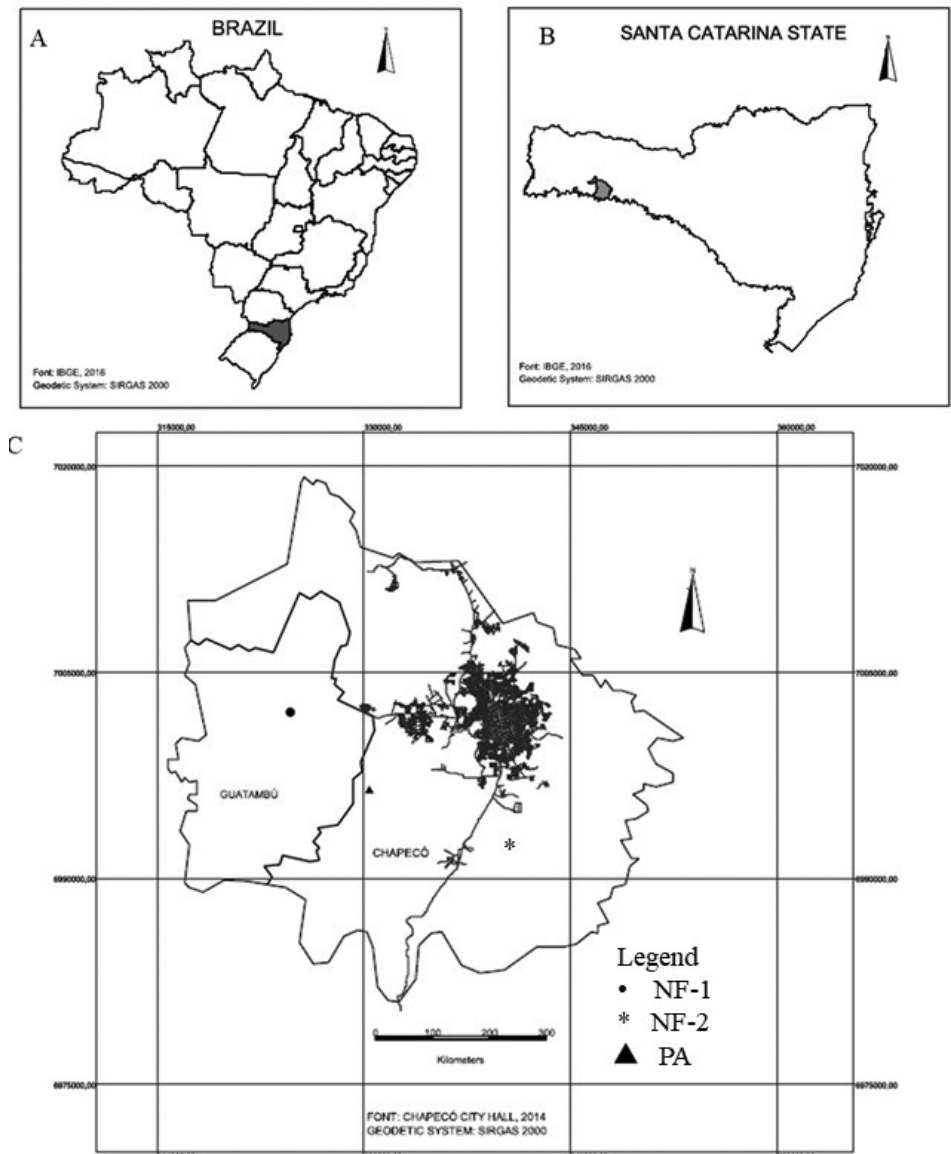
A

BRAZIL

Font: IBGE, 2016
Geodetic System: SIRGAS 2000

B

SANTA CATARINA STATE

Font: IBGE, 2016
Geodetic System: SIRGAS 2000

C

315000,00
330000,00
345000,00
360000,00

7020000,00
7020000,00
7005000,00
7005000,00
6990000,00
6990000,00
6975000,00
6975000,00

GUATAMBÚ

CHAPECÓ

Legend
• NF-1
* NF-2
▲ PA

0 100 200 300
Kilometers

FONT: CHAPECÓ CITY HALL, 2014
GEODETIC SYSTEM: SIRGAS 2000